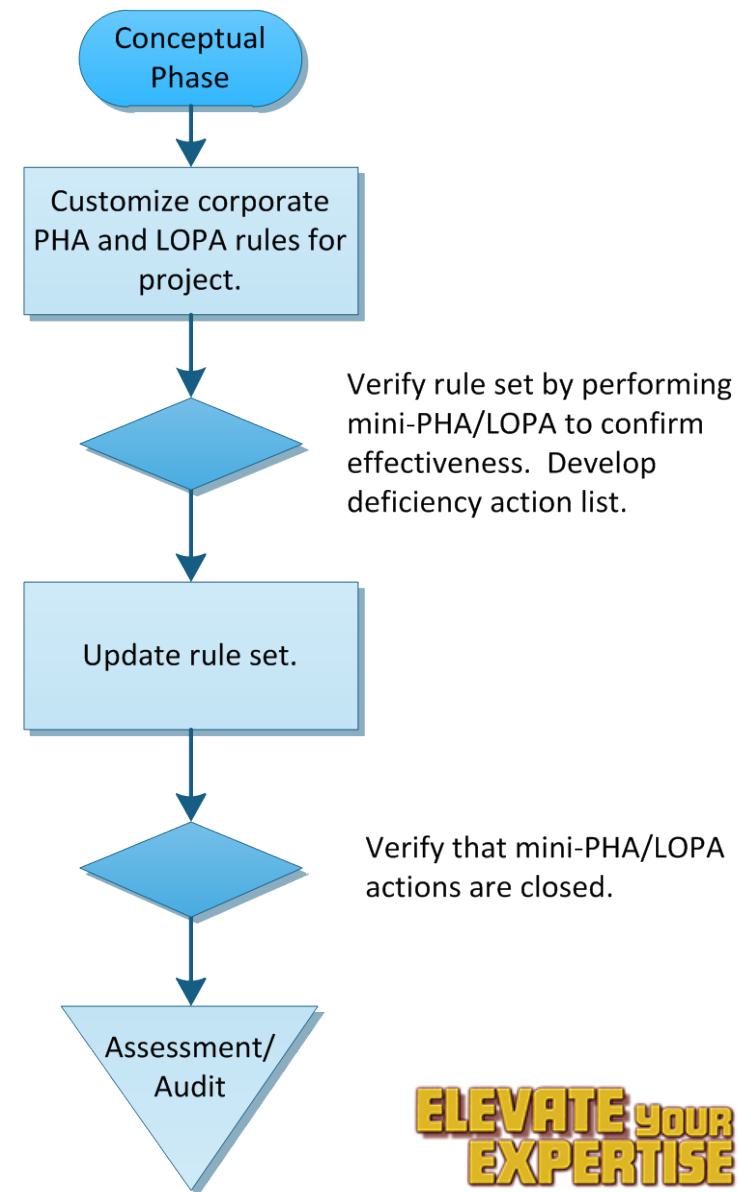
Conceptual Phase

Customize corporate PHA and LOPA rules for project.

Verify rule set by performing mini-PHA/LOPA to confirm effectiveness. Develop deficiency action list.

Update rule set.

Verify that mini-PHA/LOPA actions are closed.

Assessment/ Audit

ELEVATE your EXPERTISE